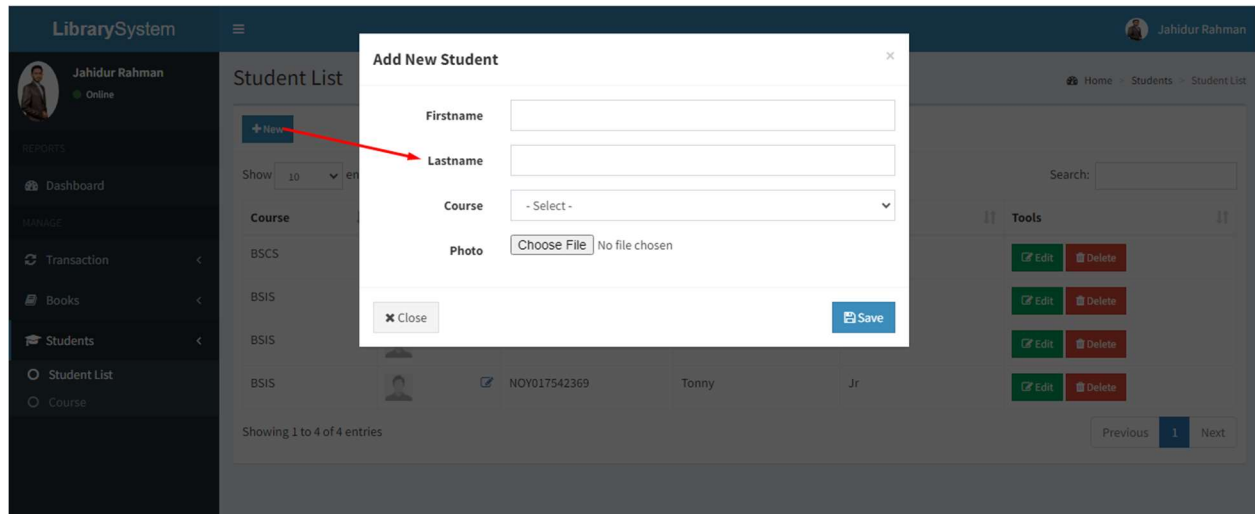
LibrarySystem
Jahidur Rahman
Jahidur Rahman
Online
REPORTS
Dashboard
MANAGE
Transaction
Books
Students
Student List
Course

Student List
Home > Students > Student List
+ New
Show 10 en
Search:
Course
Tools
BSCS
BSIS
BSIS
BSIS
NOY017542369
Tonny
Jr
Edit
Delete
Edit
Delete
Edit
Delete
Edit
Delete
Showing 1 to 4 of 4 entries
Previous
1
Next

Add New Student
×
Firstname
Lastname
Course
- Select -
Photo
Choose File No file chosen
Close
Save